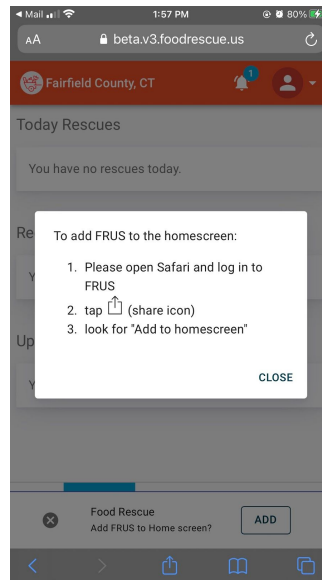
◀ Mail 1:57 PM 80%

AA beta.v3.foodrescue.us

Fairfield County, CT 1

Today Rescues

You have no rescues today.

Re

Y

Up

Y

To add FRUS to the homescreen:

1. Please open Safari and log in to FRUS
2. tap (share icon)
3. look for "Add to homescreen"

CLOSE

Food Rescue
Add FRUS to Home screen?

ADD